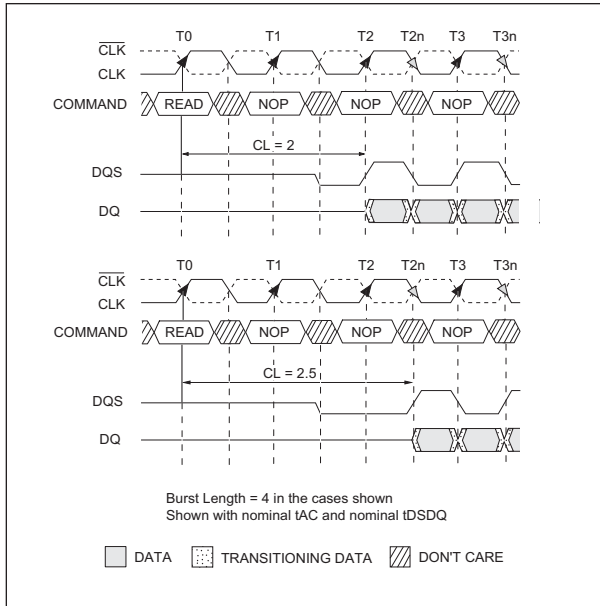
T0 T1 T2 T2n T3 T3n

$\overline{CLK}$

CLK

COMMAND READ NOP NOP NOP

CL = 2

DQS

DQ

T0 T1 T2 T2n T3 T3n

$\overline{CLK}$

CLK

COMMAND READ NOP NOP NOP

CL = 2.5

DQS

DQ

Burst Length = 4 in the cases shown
Shown with nominal tAC and nominal tDSDQ

DATA TRANSITIONING DATA DON'T CARE